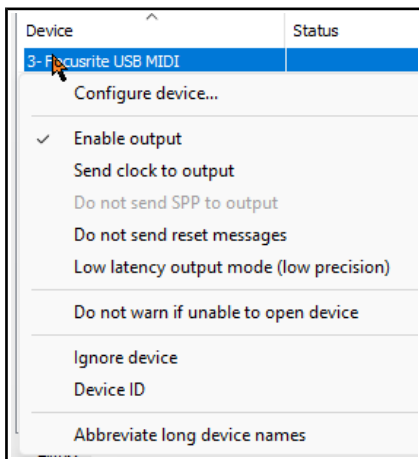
Device | Status

3- Focusrite USB MIDI

Configure device...

Enable output

Send clock to output

Do not send SPP to output

Do not send reset messages

Low latency output mode (low precision)

Do not warn if unable to open device

Ignore device

Device ID

Abbreviate long device names